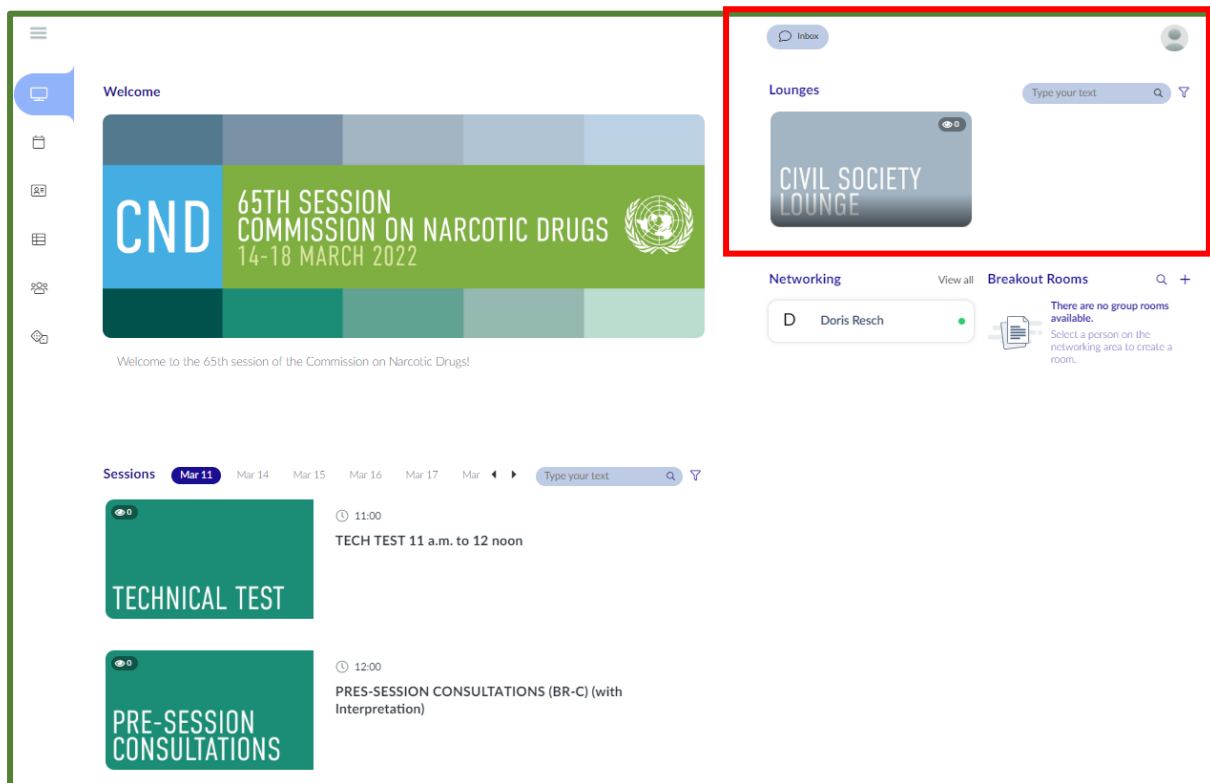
Welcome

CND 65TH SESSION COMMISSION ON NARCOTIC DRUGS 14-18 MARCH 2022

Welcome to the 65th session of the Commission on Narcotic Drugs!

Inbox

Lounges

Type your text

0

CIVIL SOCIETY LOUNGE

Networking View all

D Doris Resch

Breakout Rooms

There are no group rooms available.

Select a person on the networking area to create a room.

Sessions Mar 11 Mar 14 Mar 15 Mar 16 Mar 17 Mar

Type your text

0

TECHNICAL TEST

11:00

TECH TEST 11 a.m. to 12 noon

0

PRE-SESSION CONSULTATIONS

12:00

PRES-SESSION CONSULTATIONS (BR-C) (with Interpretation)